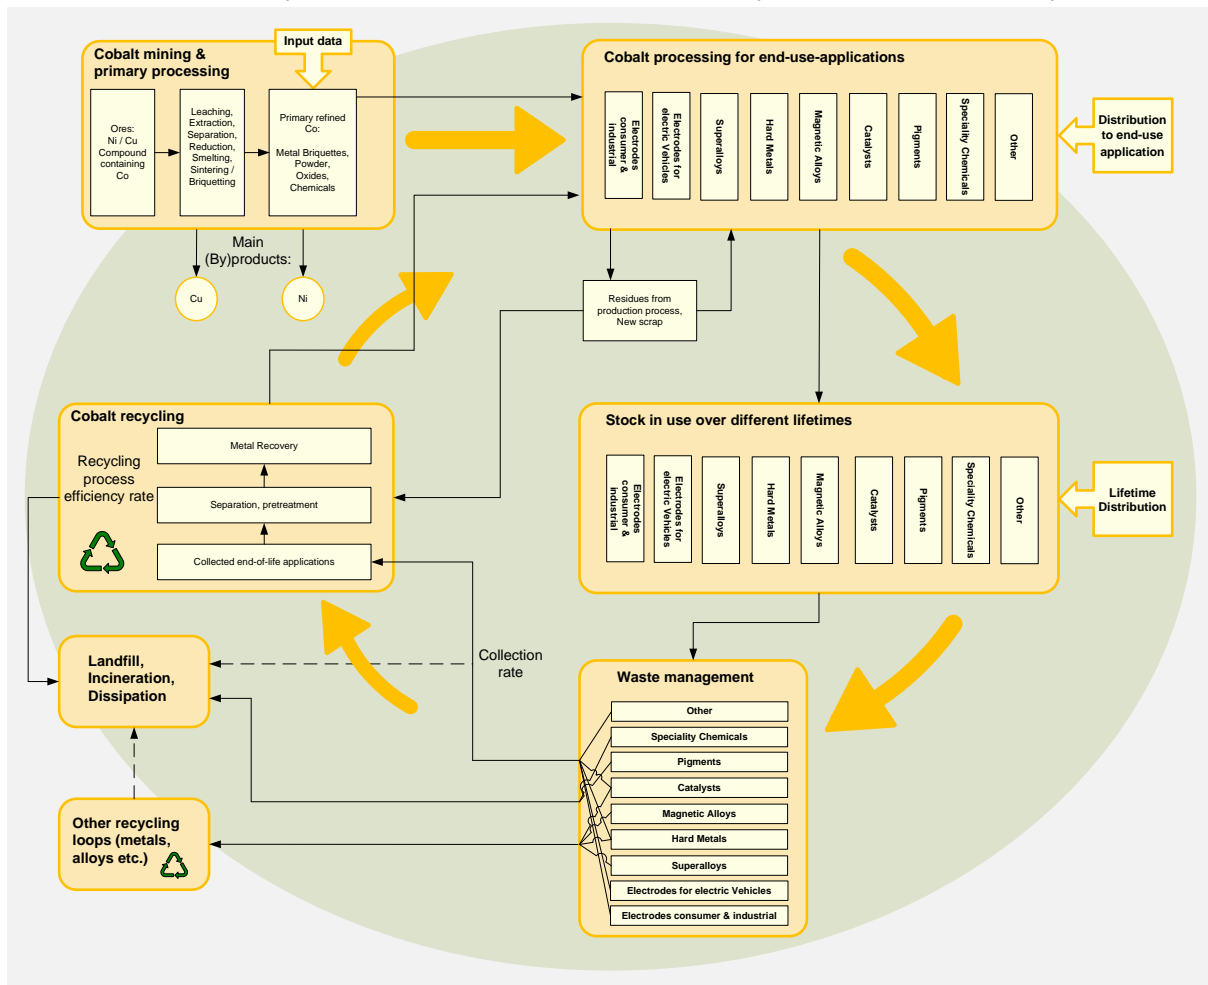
Cobalt mining & primary processing

Input data

Ores: Ni / Cu Compound containing Co

Leaching, Extraction, Separation, Reduction, Smelting, Sintering / Briquetting

Primary refined Co: Metal Briquettes, Powder, Oxides, Chemicals

Main (By)products:

Cu

Ni

Cobalt processing for end-use-applications

Electrodes consumer & industrial

Electrodes for electric Vehicles

Superalloys

Hard Metals

Magnetic Alloys

Catalysts

Pigments

Speciality Chemicals

Other

Distribution to end-use application

Residues from production process, New scrap

Stock in use over different lifetimes

Electrodes consumer & industrial

Electrodes for electric Vehicles

Superalloys

Hard Metals

Magnetic Alloys

Catalysts

Pigments

Speciality Chemicals

Other

Lifetime Distribution

Cobalt recycling

Recycling process efficiency rate

Metal Recovery

Separation, pretreatment

Collected end-of-life applications

Landfill, Incineration, Dissipation

Collection rate

Other recycling loops (metals, alloys etc.)

Waste management

Other

Speciality Chemicals

Pigments

Catalysts

Magnetic Alloys

Hard Metals

Superalloys

Electrodes for electric Vehicles

Electrodes consumer & industrial